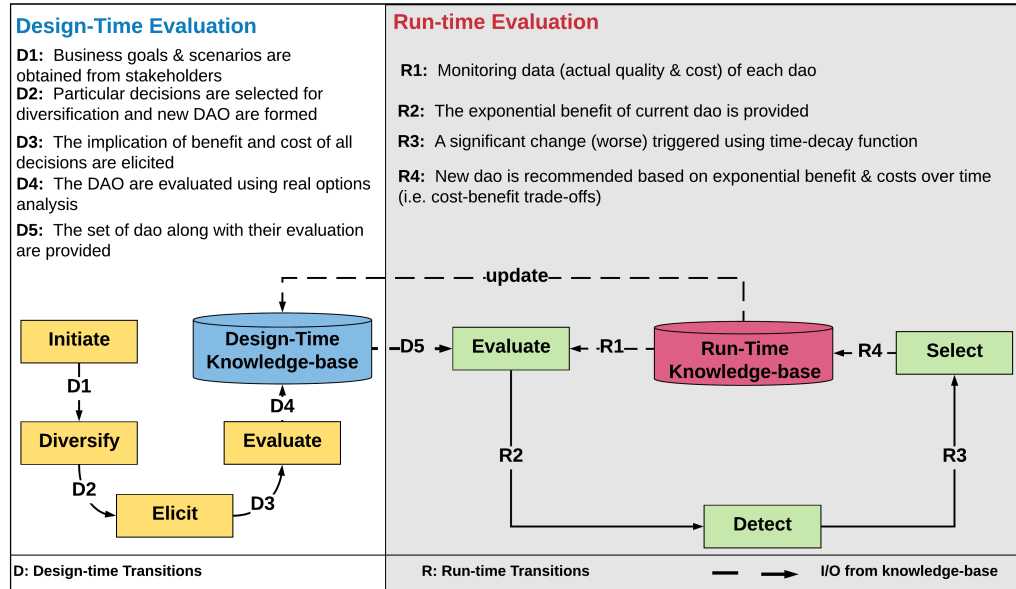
Design-Time Evaluation

D1: Business goals & scenarios are obtained from stakeholders

D2: Particular decisions are selected for diversification and new DAO are formed

D3: The implication of benefit and cost of all decisions are elicited

D4: The DAO are evaluated using real options analysis

D5: The set of dao along with their evaluation are provided

Run-time Evaluation

R1: Monitoring data (actual quality & cost) of each dao

R2: The exponential benefit of current dao is provided

R3: A significant change (worse) triggered using time-decay function

R4: New dao is recommended based on exponential benefit & costs over time (i.e. cost-benefit trade-offs)

update

Initiate

D1

Diversify

D2

Elicit

D3

Evaluate

D4

Design-Time Knowledge-base

D5

Evaluate

R1

Run-Time Knowledge-base

R4

Select

R2

R3

Detect

D: Design-time Transitions

R: Run-time Transitions

I/O from knowledge-base